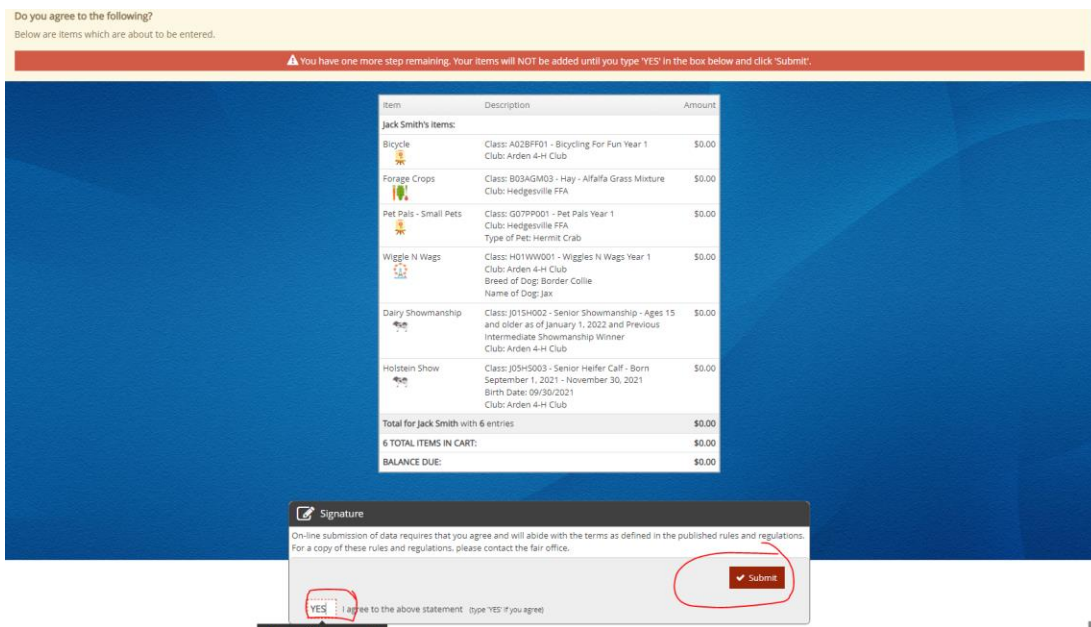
Do you agree to the following?
Below are items which are about to be entered.

You have one more step remaining. Your items will NOT be added until you type 'YES' in the box below and click 'Submit'.

| Item | Description | Amount |
|---|---|---|
| Jack Smith's items: | | |
| Bicycle | Class: A02BFF01 - Bicycling For Fun Year 1<br>Club: Arden 4-H Club | $0.00 |
| Forage Crops | Class: B03AGM03 - Hay - Alfalfa Grass Mixture<br>Club: Hedgesville FFA | $0.00 |
| Pet Pals - Small Pets | Class: G07PP001 - Pet Pals Year 1<br>Club: Hedgesville FFA<br>Type of Pet: Hermit Crab | $0.00 |
| Wiggle N Wags | Class: H01WW001 - Wiggles N Wags Year 1<br>Club: Arden 4-H Club<br>Breed of Dog: Border Collie<br>Name of Dog: Jax | $0.00 |
| Dairy Showmanship | Class: J01SH002 - Senior Showmanship - Ages 15 and older as of January 1, 2022 and Previous Intermediate Showmanship Winner<br>Club: Arden 4-H Club | $0.00 |
| Holstein Show | Class: J05HS003 - Senior Heifer Calf - Born September 1, 2021 - November 30, 2021<br>Birth Date: 09/30/2021<br>Club: Arden 4-H Club | $0.00 |
| Total for Jack Smith with 6 entries | | $0.00 |
| 6 TOTAL ITEMS IN CART: | | $0.00 |
| BALANCE DUE: | | $0.00 |

Signature

On-line submission of data requires that you agree and will abide with the terms as defined in the published rules and regulations. For a copy of these rules and regulations, please contact the fair office.

Submit

YES I agree to the above statement (type 'YES' if you agree)